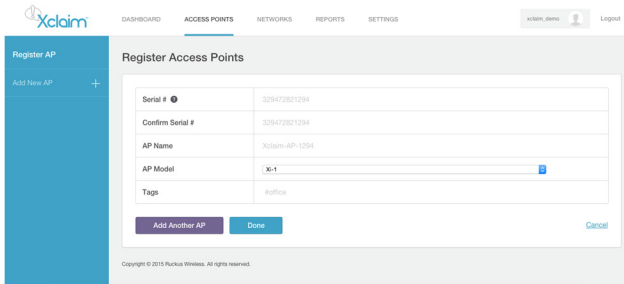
Xclaim

DASHBOARD ACCESS POINTS NETWORKS REPORTS SETTINGS

xclaim_demo Logout

Register AP

Add New AP +

Register Access Points

| | |
|---|---|
| Serial # | 329472821294 |
| Confirm Serial # | 329472821294 |
| AP Name | Xclaim-AP-1294 |
| AP Model | Xi-1 |
| Tags | #office |

Add Another AP Done Cancel

Copyright © 2015 Ruckus Wireless. All rights reserved.